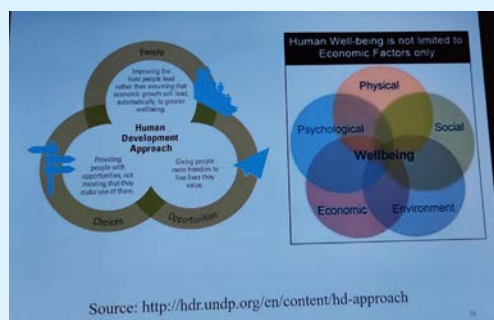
People

Improving the lives people lead rather than assuming that economic growth will lead, automatically, to greater wellbeing.

Human Development Approach

Providing people with opportunities, not insisting that they make use of them.

Giving people more freedom to live lives they value.

Choices

Opportunities

Human Well-being is not limited to Economic Factors only

Physical

Psychological

Social

Wellbeing

Economic

Environment

Source: http://hdr.undp.org/en/content/hd-approach

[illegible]